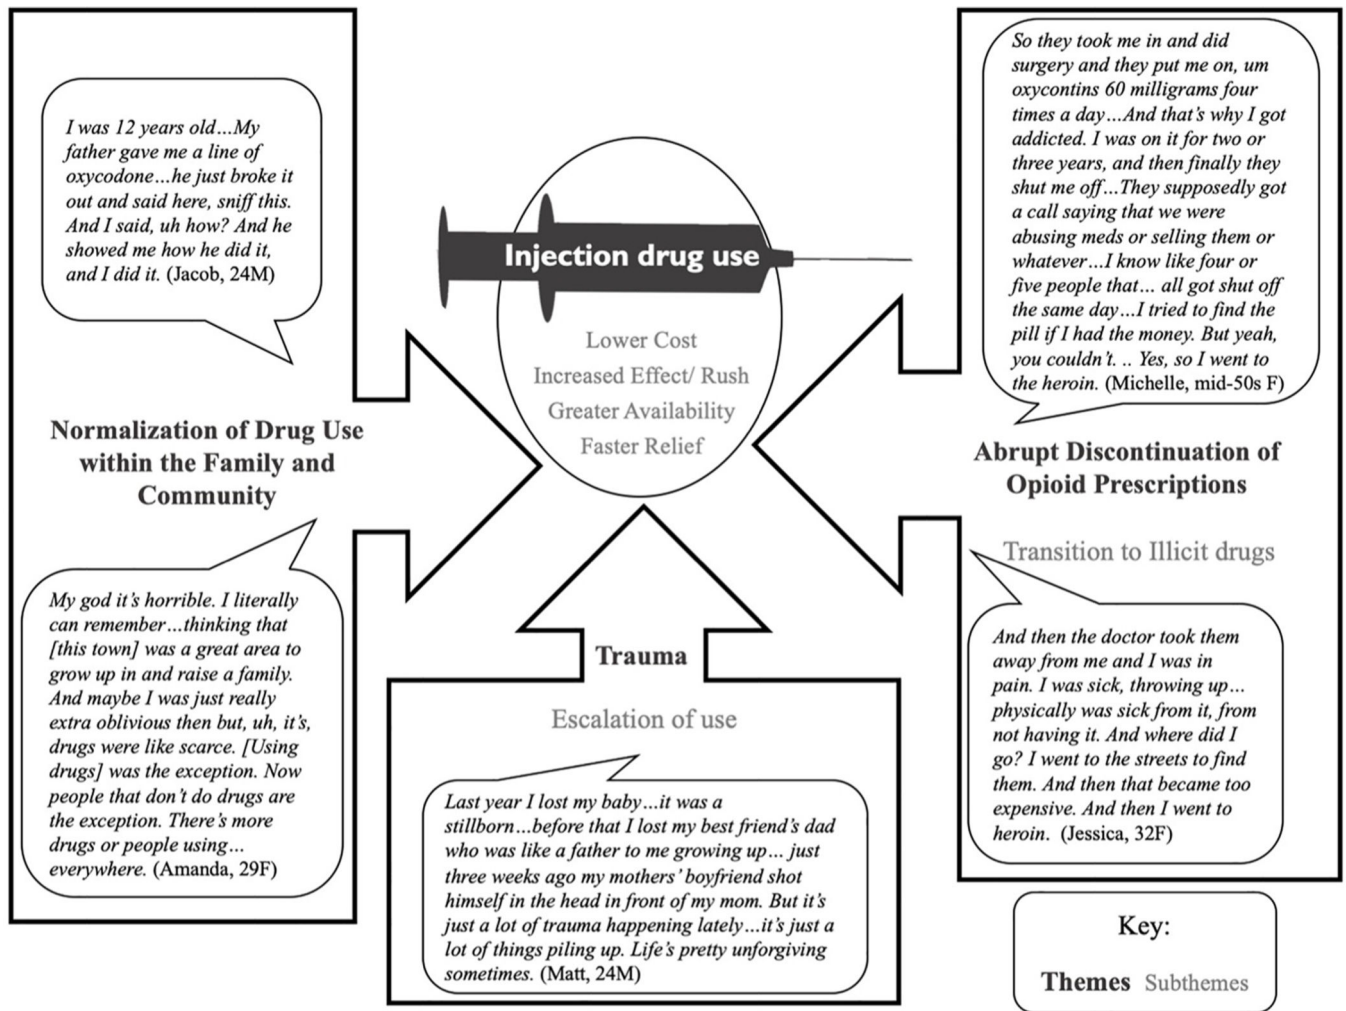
I was 12 years old…My father gave me a line of oxycodone…he just broke it out and said here, sniff this. And I said, uh how? And he showed me how he did it, and I did it. (Jacob, 24M)

Normalization of Drug Use within the Family and Community

My god it's horrible. I literally can remember…thinking that [this town] was a great area to grow up in and raise a family. And maybe I was just really extra oblivious then but, uh, it's, drugs were like scarce. [Using drugs] was the exception. Now people that don't do drugs are the exception. There's more drugs or people using…everywhere. (Amanda, 29F)

Injection drug use

Lower Cost
Increased Effect/ Rush
Greater Availability
Faster Relief

So they took me in and did surgery and they put me on, um oxycontins 60 milligrams four times a day…And that's why I got addicted. I was on it for two or three years, and then finally they shut me off…They supposedly got a call saying that we were abusing meds or selling them or whatever…I know like four or five people that… all got shut off the same day…I tried to find the pill if I had the money. But yeah, you couldn't. .. Yes, so I went to the heroin. (Michelle, mid-50s F)

Abrupt Discontinuation of Opioid Prescriptions

Transition to Illicit drugs

And then the doctor took them away from me and I was in pain. I was sick, throwing up… physically was sick from it, from not having it. And where did I go? I went to the streets to find them. And then that became too expensive. And then I went to heroin. (Jessica, 32F)

Trauma

Escalation of use

Last year I lost my baby…it was a stillborn…before that I lost my best friend's dad who was like a father to me growing up… just three weeks ago my mothers' boyfriend shot himself in the head in front of my mom. But it's just a lot of trauma happening lately…it's just a lot of things piling up. Life's pretty unforgiving sometimes. (Matt, 24M)

Key:
Themes Subthemes